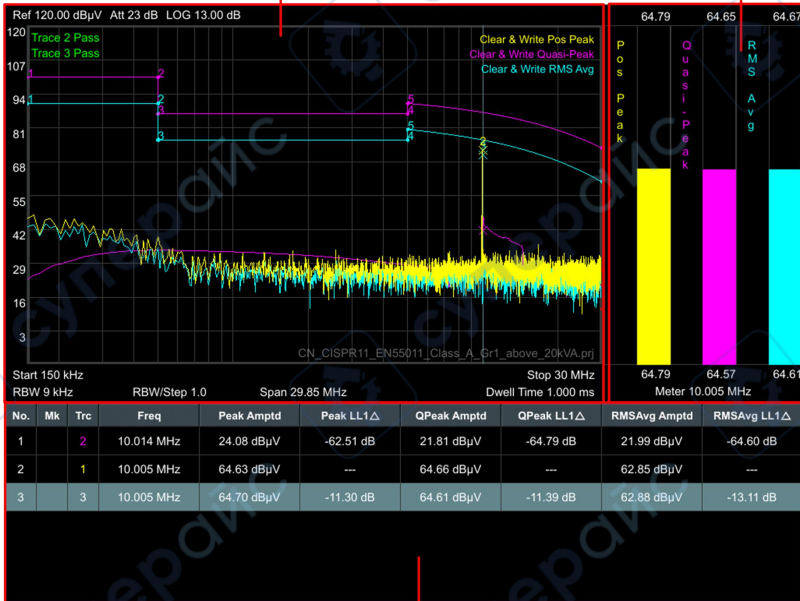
Ref 120.00 dBµV Att 23 dB LOG 13.00 dB

120
107
94
81
68
55
42
29
16
3

Trace 2 Pass
Trace 3 Pass

Clear & Write Pos Peak
Clear & Write Quasi-Peak
Clear & Write RMS Avg

CN_CISPR11_EN55011_Class_A_Gr1_above_20kVA.prj

Start 150 kHz
Stop 30 MHz
RBW 9 kHz
RBW/Step 1.0
Span 29.85 MHz
Dwell Time 1.000 ms

64.79
64.65
64.67

Pos Peak
Quasi-Peak
RMS Avg

64.79
64.57
64.61

Meter 10.005 MHz

| No. | Mk | Trc | Freq | Peak Amptd | Peak LL1△ | QPeak Amptd | QPeak LL1△ | RMSAvg Amptd | RMSAvg LL1△ |
|---|---|---|---|---|---|---|---|---|---|
| 1 | | 2 | 10.014 MHz | 24.08 dBµV | -62.51 dB | 21.81 dBµV | -64.79 dB | 21.99 dBµV | -64.60 dB |
| 2 | | 1 | 10.005 MHz | 64.63 dBµV | --- | 64.66 dBµV | --- | 62.85 dBµV | --- |
| 3 | | 3 | 10.005 MHz | 64.70 dBµV | -11.30 dB | 64.61 dBµV | -11.39 dB | 62.88 dBµV | -13.11 dB |